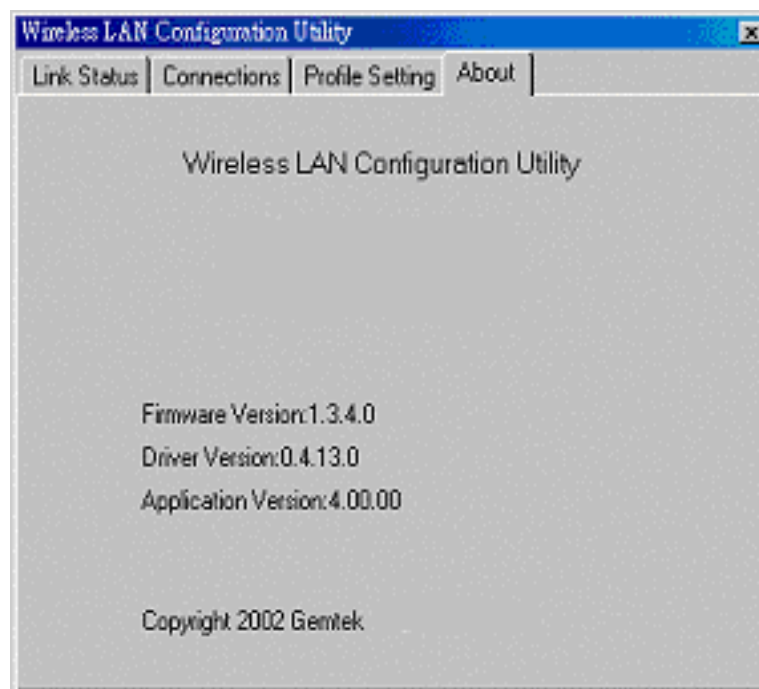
Wireless LAN Configuration Utility

Link Status | Connections | Profile Setting | About

Wireless LAN Configuration Utility

Firmware Version:1.3.4.0

Driver Version:0.4.13.0

Application Version:4.00.00

Copyright 2002 Gemtek